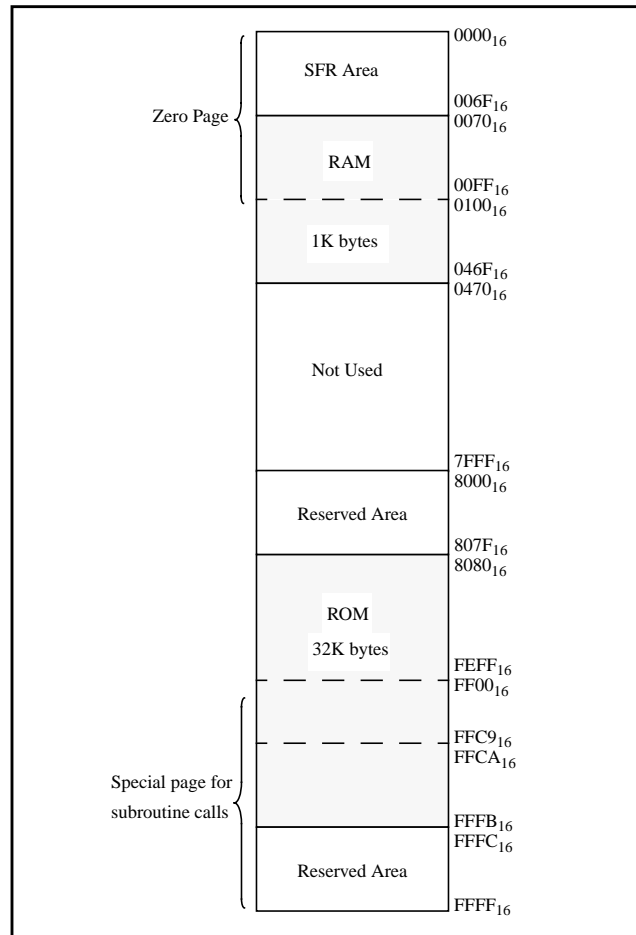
Zero Page

SFR Area

$0000_{16}$

$006F_{16}$

$0070_{16}$

RAM

$00FF_{16}$

$0100_{16}$

1K bytes

$046F_{16}$

$0470_{16}$

Not Used

$7FFF_{16}$

$8000_{16}$

Reserved Area

$807F_{16}$

$8080_{16}$

ROM

32K bytes

$FEFF_{16}$

$FF00_{16}$

$FFC9_{16}$

$FFCA_{16}$

Special page for subroutine calls

$FFFB_{16}$

$FFFC_{16}$

Reserved Area

$FFFF_{16}$